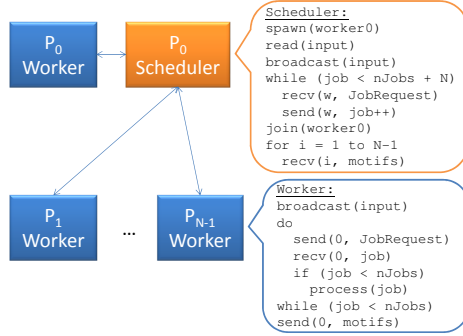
$P_0$
Worker

$P_0$
Scheduler

Scheduler:
spawn(worker0)
read(input)
broadcast(input)
while (job < nJobs + N)
  recv(w, JobRequest)
  send(w, job++)
join(worker0)
for i = 1 to N–1
  recv(i, motifs)

$P_1$
Worker

…

$P_{N-1}$
Worker

Worker:
broadcast(input)
do
  send(0, JobRequest)
  recv(0, job)
  if (job < nJobs)
    process(job)
while (job < nJobs)
send(0, motifs)